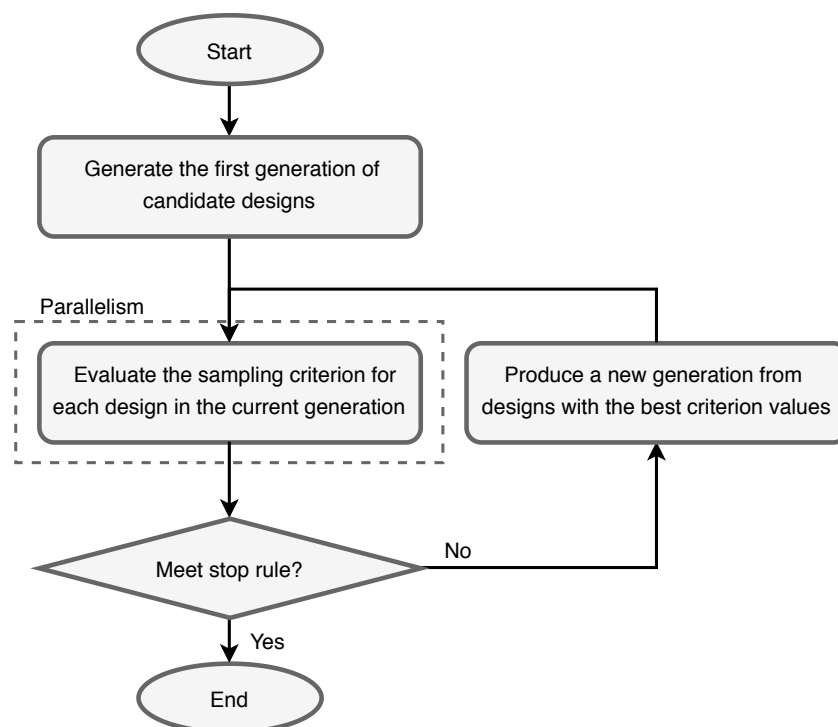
Start

Generate the first generation of candidate designs

Parallelism

Evaluate the sampling criterion for each design in the current generation

Produce a new generation from designs with the best criterion values

Meet stop rule?

No

Yes

End